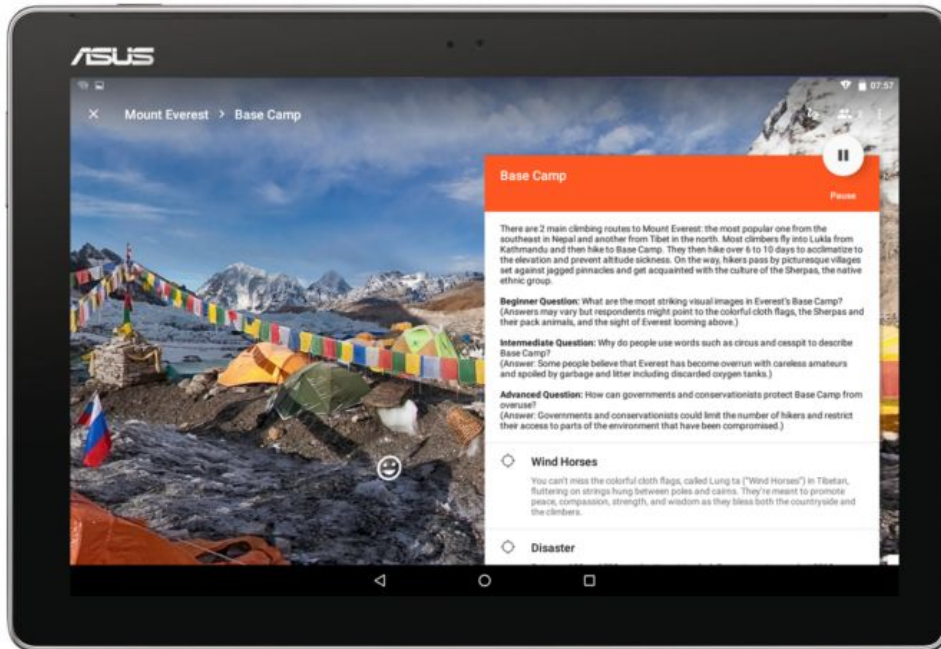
ASUS

07:57

Mount Everest > Base Camp

Base Camp

Pause

There are 2 main climbing routes to Mount Everest: the most popular one from the southeast in Nepal and another from Tibet in the north. Most climbers fly into Lukla from Kathmandu and then hike to Base Camp. They then hike over 6 to 10 days to acclimatize to the elevation and prevent altitude sickness. On the way, hikers pass by picturesque villages set against jagged pinnacles and get acquainted with the culture of the Sherpas, the native ethnic group.

Beginner Question: What are the most striking visual images in Everest's Base Camp? (Answers may vary but respondents might point to the colorful cloth flags, the Sherpas and their pack animals, and the sight of Everest looming above.)

Intermediate Question: Why do people use words such as circus and cesspit to describe Base Camp? (Answer: Some people believe that Everest has become overrun with careless amateurs and spoiled by garbage and litter including discarded oxygen tanks.)

Advanced Question: How can governments and conservationists protect Base Camp from overuse? (Answer: Governments and conservationists could limit the number of hikers and restrict their access to parts of the environment that have been compromised.)

Wind Horses

You can't miss the colorful cloth flags, called Lung ta ("Wind Horses") in Tibetan, fluttering on strings hung between poles and cairns. They're meant to promote peace, compassion, strength, and wisdom as they bless both the countryside and the climbers.

Disaster

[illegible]